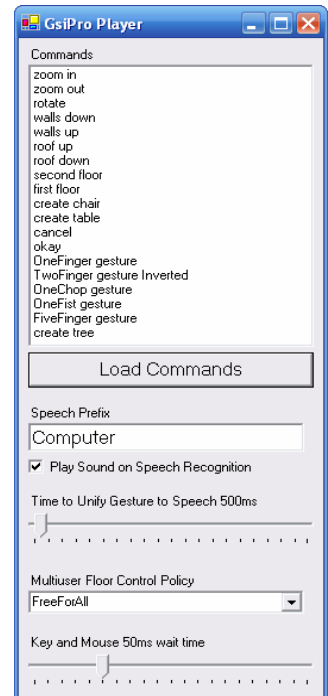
GsiPro Player

Commands

zoom in
zoom out
rotate
walls down
walls up
roof up
roof down
second floor
first floor
create chair
create table
cancel
okay
OneFinger gesture
TwoFinger gesture Inverted
OneChop gesture
OneFist gesture
FiveFinger gesture
create tree

Load Commands

Speech Prefix

Computer

Play Sound on Speech Recognition

Time to Unify Gesture to Speech 500ms

Multiuser Floor Control Policy

FreeForAll

Key and Mouse 50ms wait time